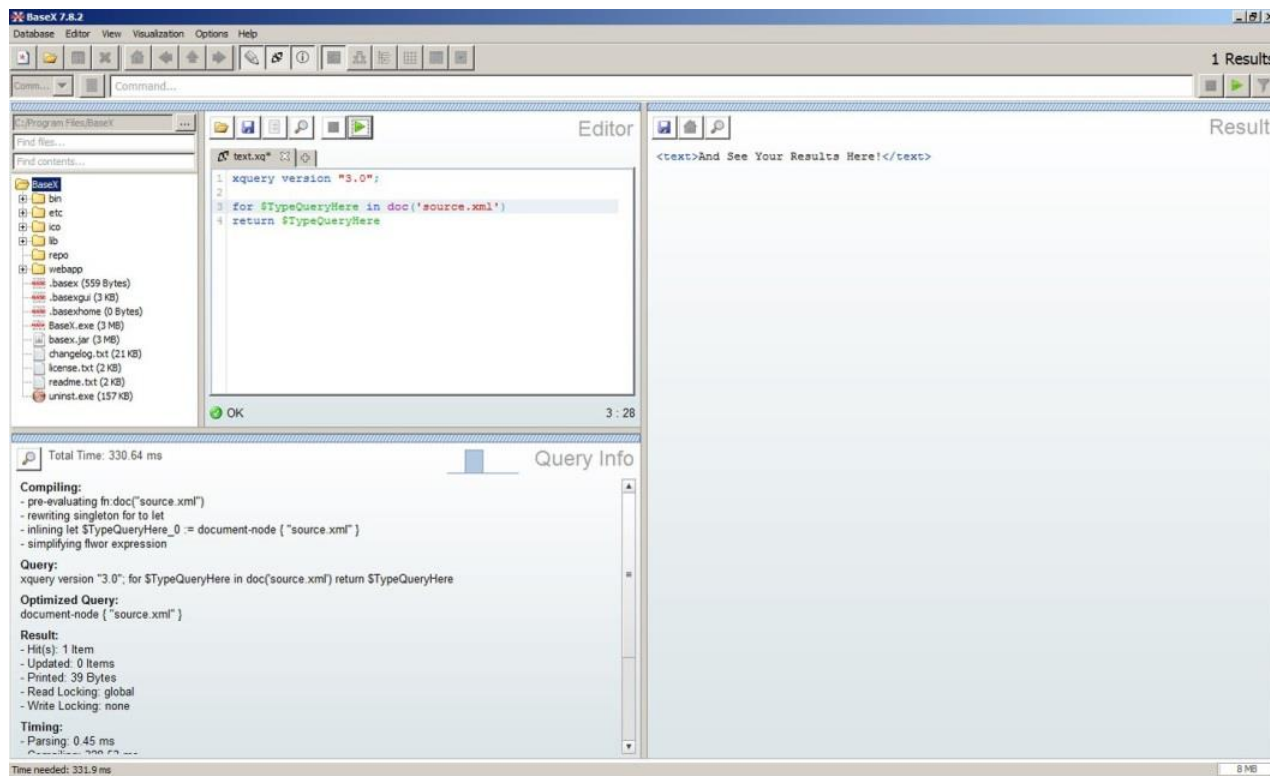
BaseX 7.8.2

Database Editor View Visualization Options Help

1 Results

Comm... Command...

C:/Program Files/BaseX
Find files...
Find contents...

BaseX
bin
etc
ico
lib
repo
webapp
.basex (559 Bytes)
.basexgui (3 KB)
.basexhome (0 Bytes)
BaseX.exe (3 MB)
basex.jar (3 MB)
changelog.txt (21 KB)
license.txt (2 KB)
readme.txt (2 KB)
uninst.exe (157 KB)

Editor

text.xq*

1 xquery version "3.0";
2
3 for $TypeQueryHere in doc('source.xml')
4 return $TypeQueryHere

OK 3 : 28

Result

<text>And See Your Results Here!</text>

Total Time: 330.64 ms

Query Info

Compiling:
- pre-evaluating fn:doc("source.xml")
- rewriting singleton for to let
- inlining let $TypeQueryHere_0 := document-node { "source.xml" }
- simplifying flwor expression

Query:
xquery version "3.0"; for $TypeQueryHere in doc('source.xml') return $TypeQueryHere

Optimized Query:
document-node { "source.xml" }

Result:
- Hit(s): 1 Item
- Updated: 0 Items
- Printed: 39 Bytes
- Read Locking: global
- Write Locking: none

Timing:
- Parsing: 0.45 ms
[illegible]

Time needed: 331.9 ms

8 MB